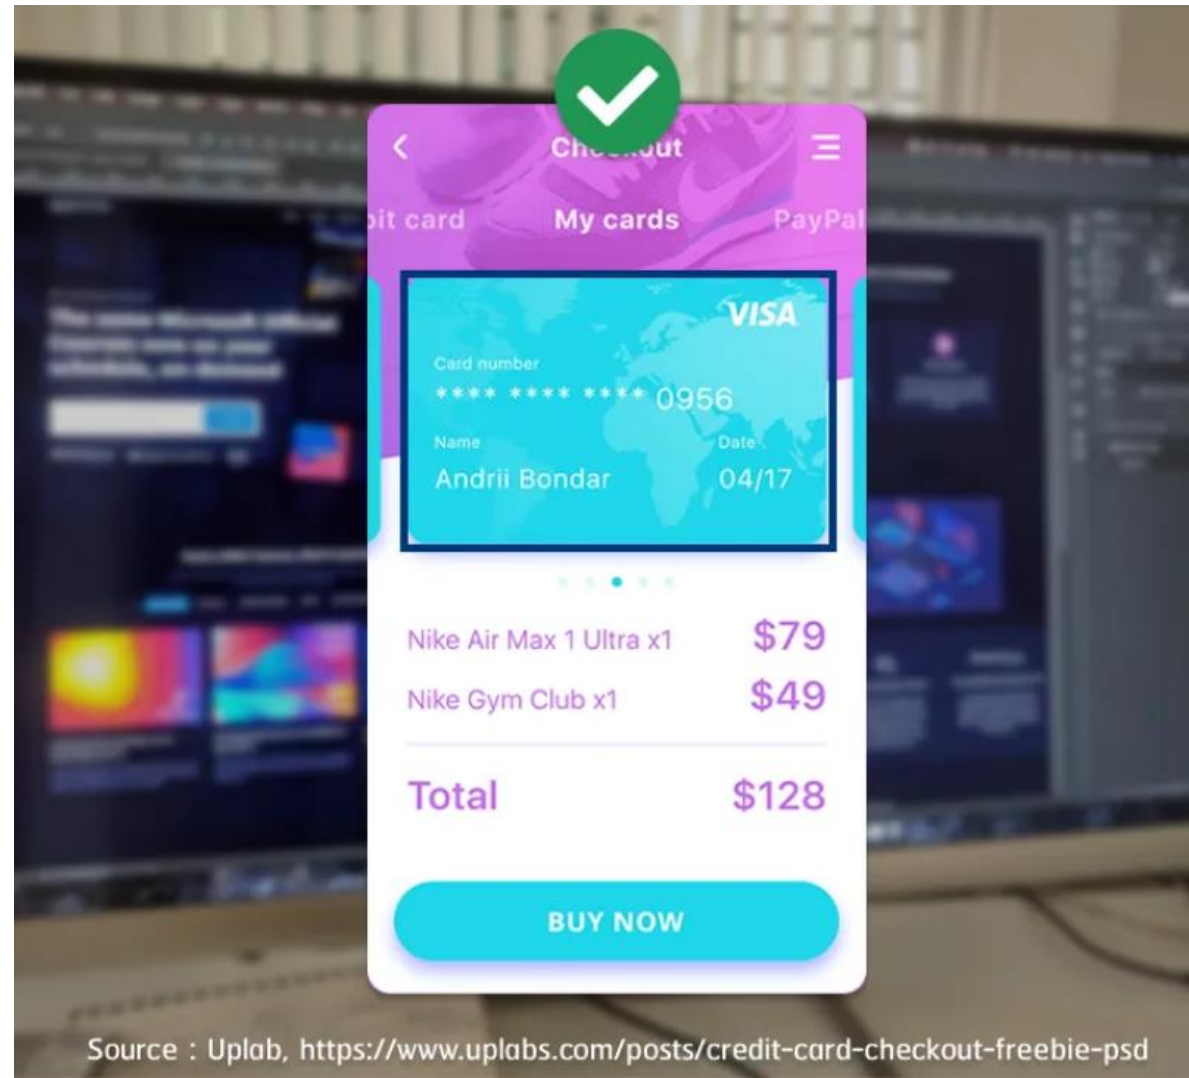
<

Ch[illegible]out

bit card My cards PayPal

VISA

Card number

**** **** **** 0956

Name

Andrii Bondar

Date

04/17

Nike Air Max 1 Ultra x1 $79

Nike Gym Club x1 $49

Total $128

BUY NOW

Source : Uplab, https://www.uplabs.com/posts/credit-card-checkout-freebie-psd